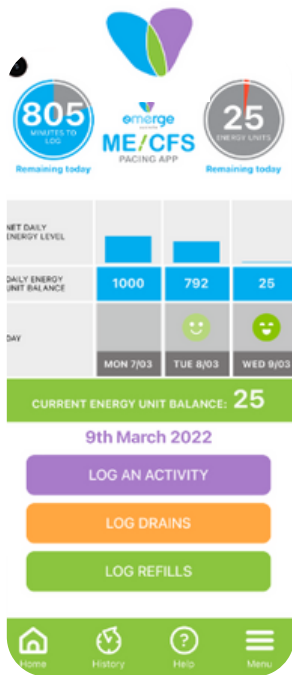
805
MINUTES TO LOG
Remaining today

emerge
AUSTRALIA
ME/CFS
PACING APP

25
ENERGY UNITS
Remaining today

| NET DAILY ENERGY LEVEL | | | |
|---|---|---|---|
| DAILY ENERGY UNIT BALANCE | 1000 | 792 | 25 |
| DAY | MON 7/03 | TUE 8/03 | WED 9/03 |

CURRENT ENERGY UNIT BALANCE: 25

9th March 2022

LOG AN ACTIVITY

LOG DRAINS

LOG REFILLS

Home History Help Menu